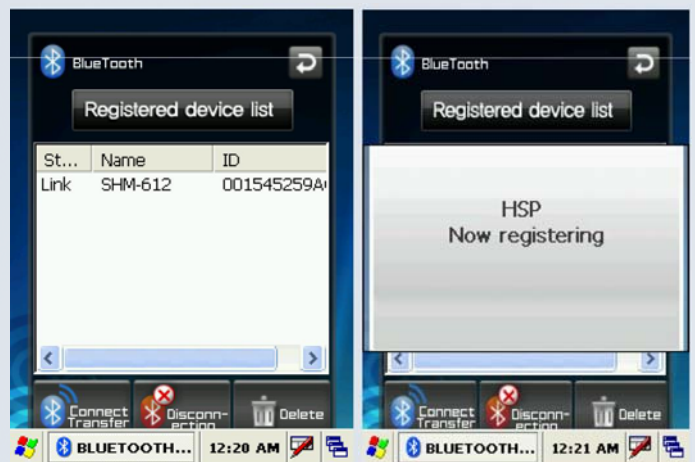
BlueTooth

Registered device list

| St... | Name | ID |
|---|---|---|
| Link | SHM-612 | 001545259A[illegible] |

Connect Transfer
Disconn-ection
Delete

BLUETOOTH... 12:20 AM

BlueTooth

Registered device list

HSP
Now registering

Connect Transfer
Disconn-ection
Delete

BLUETOOTH... 12:21 AM